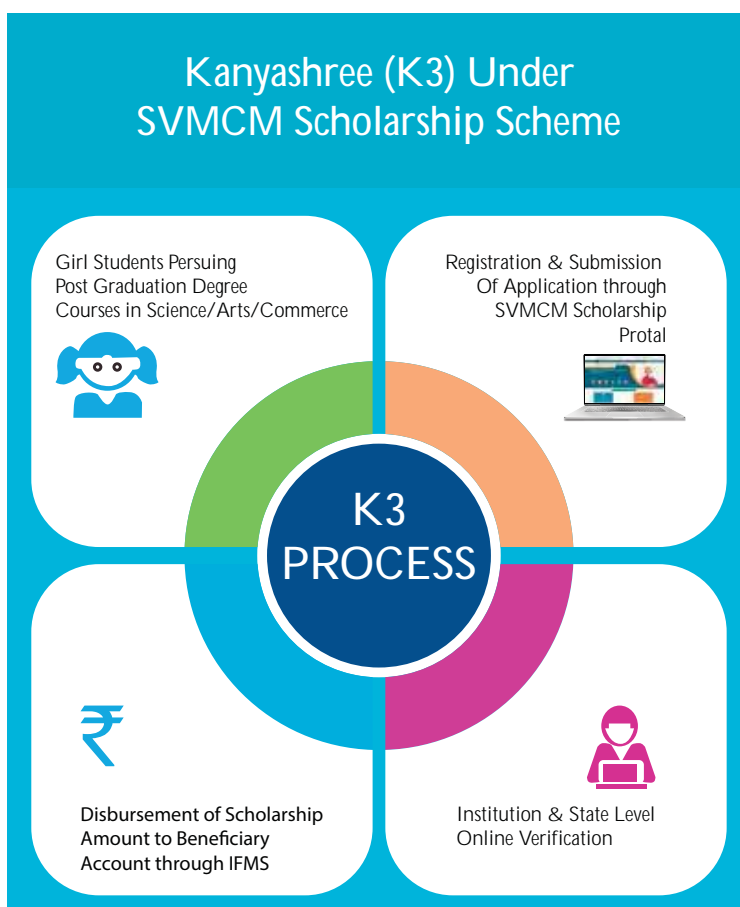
Kanyashree (K3) Under SVMCM Scholarship Scheme

Girl Students Persuing Post Graduation Degree Courses in Science/Arts/Commerce

Registration & Submission Of Application through SVMCM Scholarship Protal

K3 PROCESS

₹

Disbursement of Scholarship Amount to Beneficiary Account through IFMS

Institution & State Level Online Verification